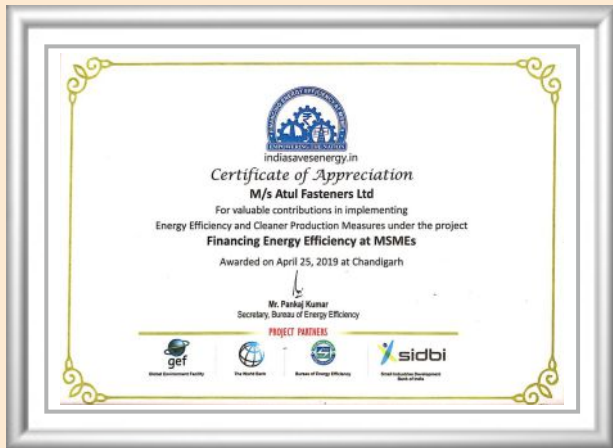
FINANCING ENERGY EFFICIENCY AT MSMEs
EMPOWERING MSMEs

indiasavesenergy.in

Certificate of Appreciation

M/s Atul Fasteners Ltd

For valuable contributions in implementing Energy Efficiency and Cleaner Production Measures under the project

Financing Energy Efficiency at MSMEs

Awarded on April 25, 2019 at Chandigarh

Mr. Pankaj Kumar
Secretary, Bureau of Energy Efficiency

PROJECT PARTNERS

gef
Global Environment Facility

The World Bank

Bureau of Energy Efficiency

sidbi
Small Industries Development Bank of India